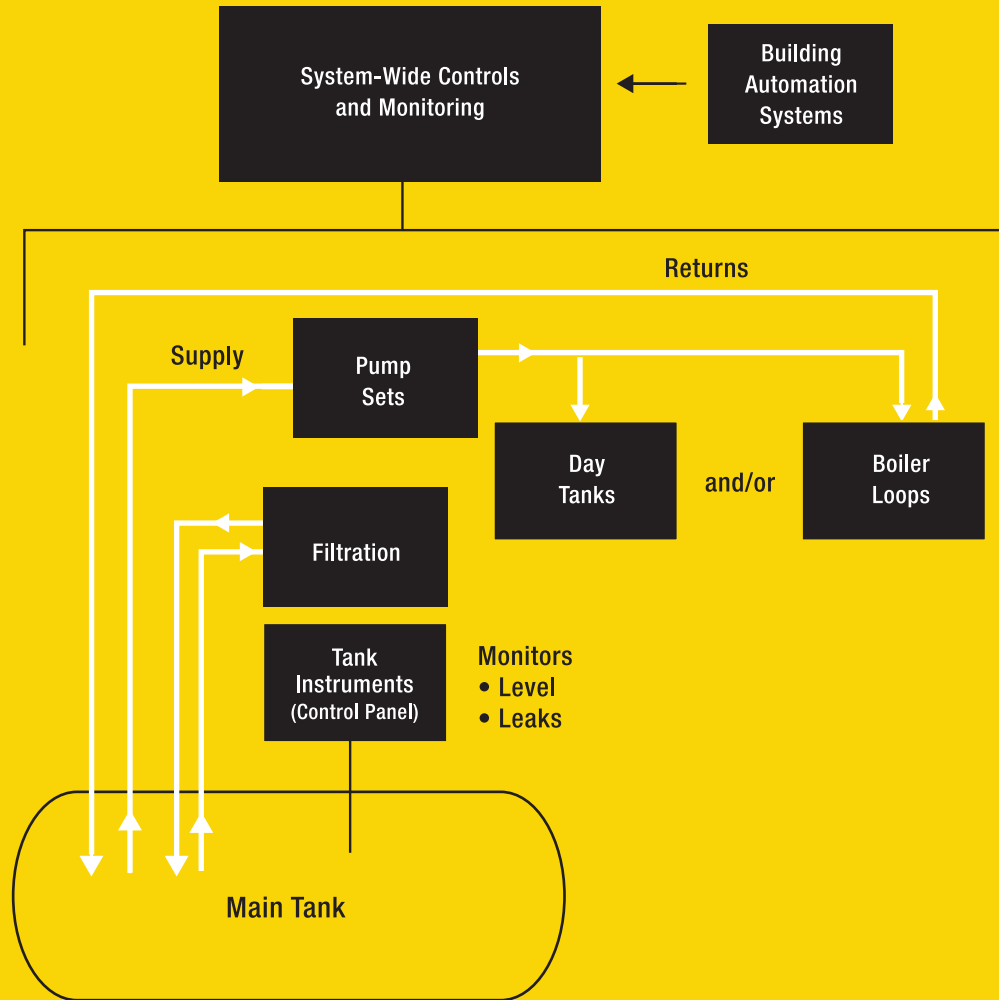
System-Wide Controls and Monitoring

Building Automation Systems

Returns

Supply

Pump Sets

Day Tanks

and/or

Boiler Loops

Filtration

Tank Instruments (Control Panel)

Monitors
• Level
• Leaks

Main Tank